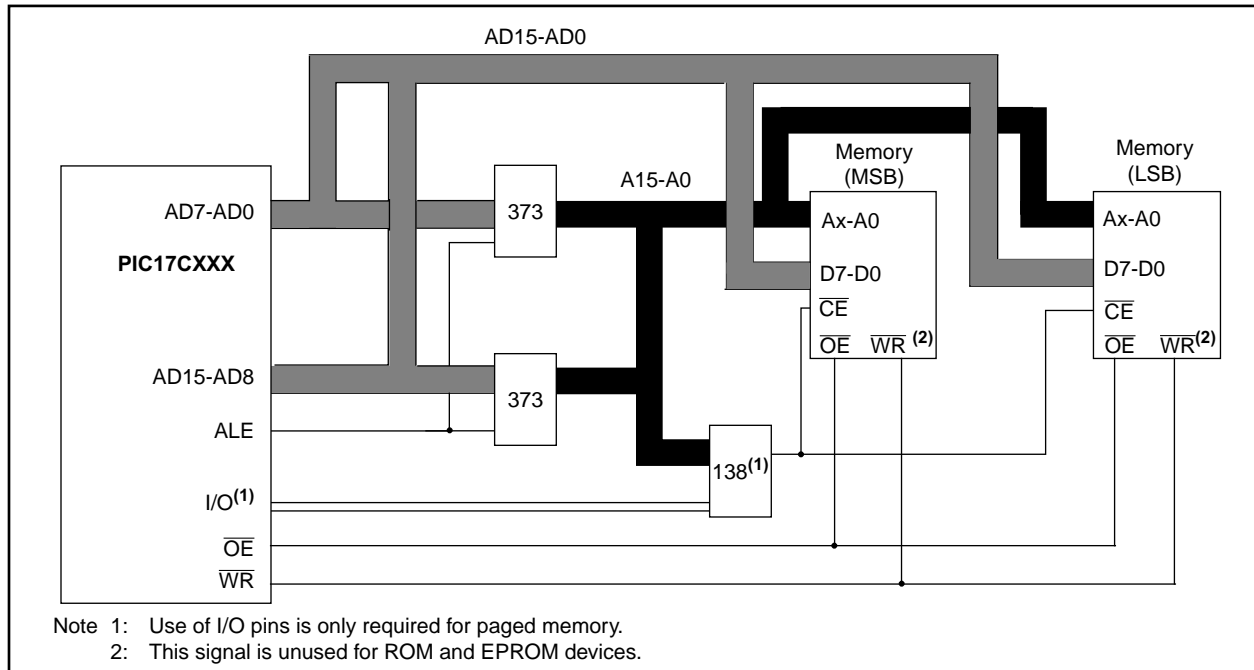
AD15-AD0

A15-A0

Memory (MSB)

Memory (LSB)

AD7-AD0

PIC17CXXX

373

Ax-A0

D7-D0

$\overline{CE}$

$\overline{OE}$ $\overline{WR}$ $^{(2)}$

Ax-A0

D7-D0

$\overline{CE}$

$\overline{OE}$ $\overline{WR}^{(2)}$

AD15-AD8

373

ALE

138$^{(1)}$

I/O$^{(1)}$

$\overline{OE}$

$\overline{WR}$

Note 1: Use of I/O pins is only required for paged memory.
2: This signal is unused for ROM and EPROM devices.